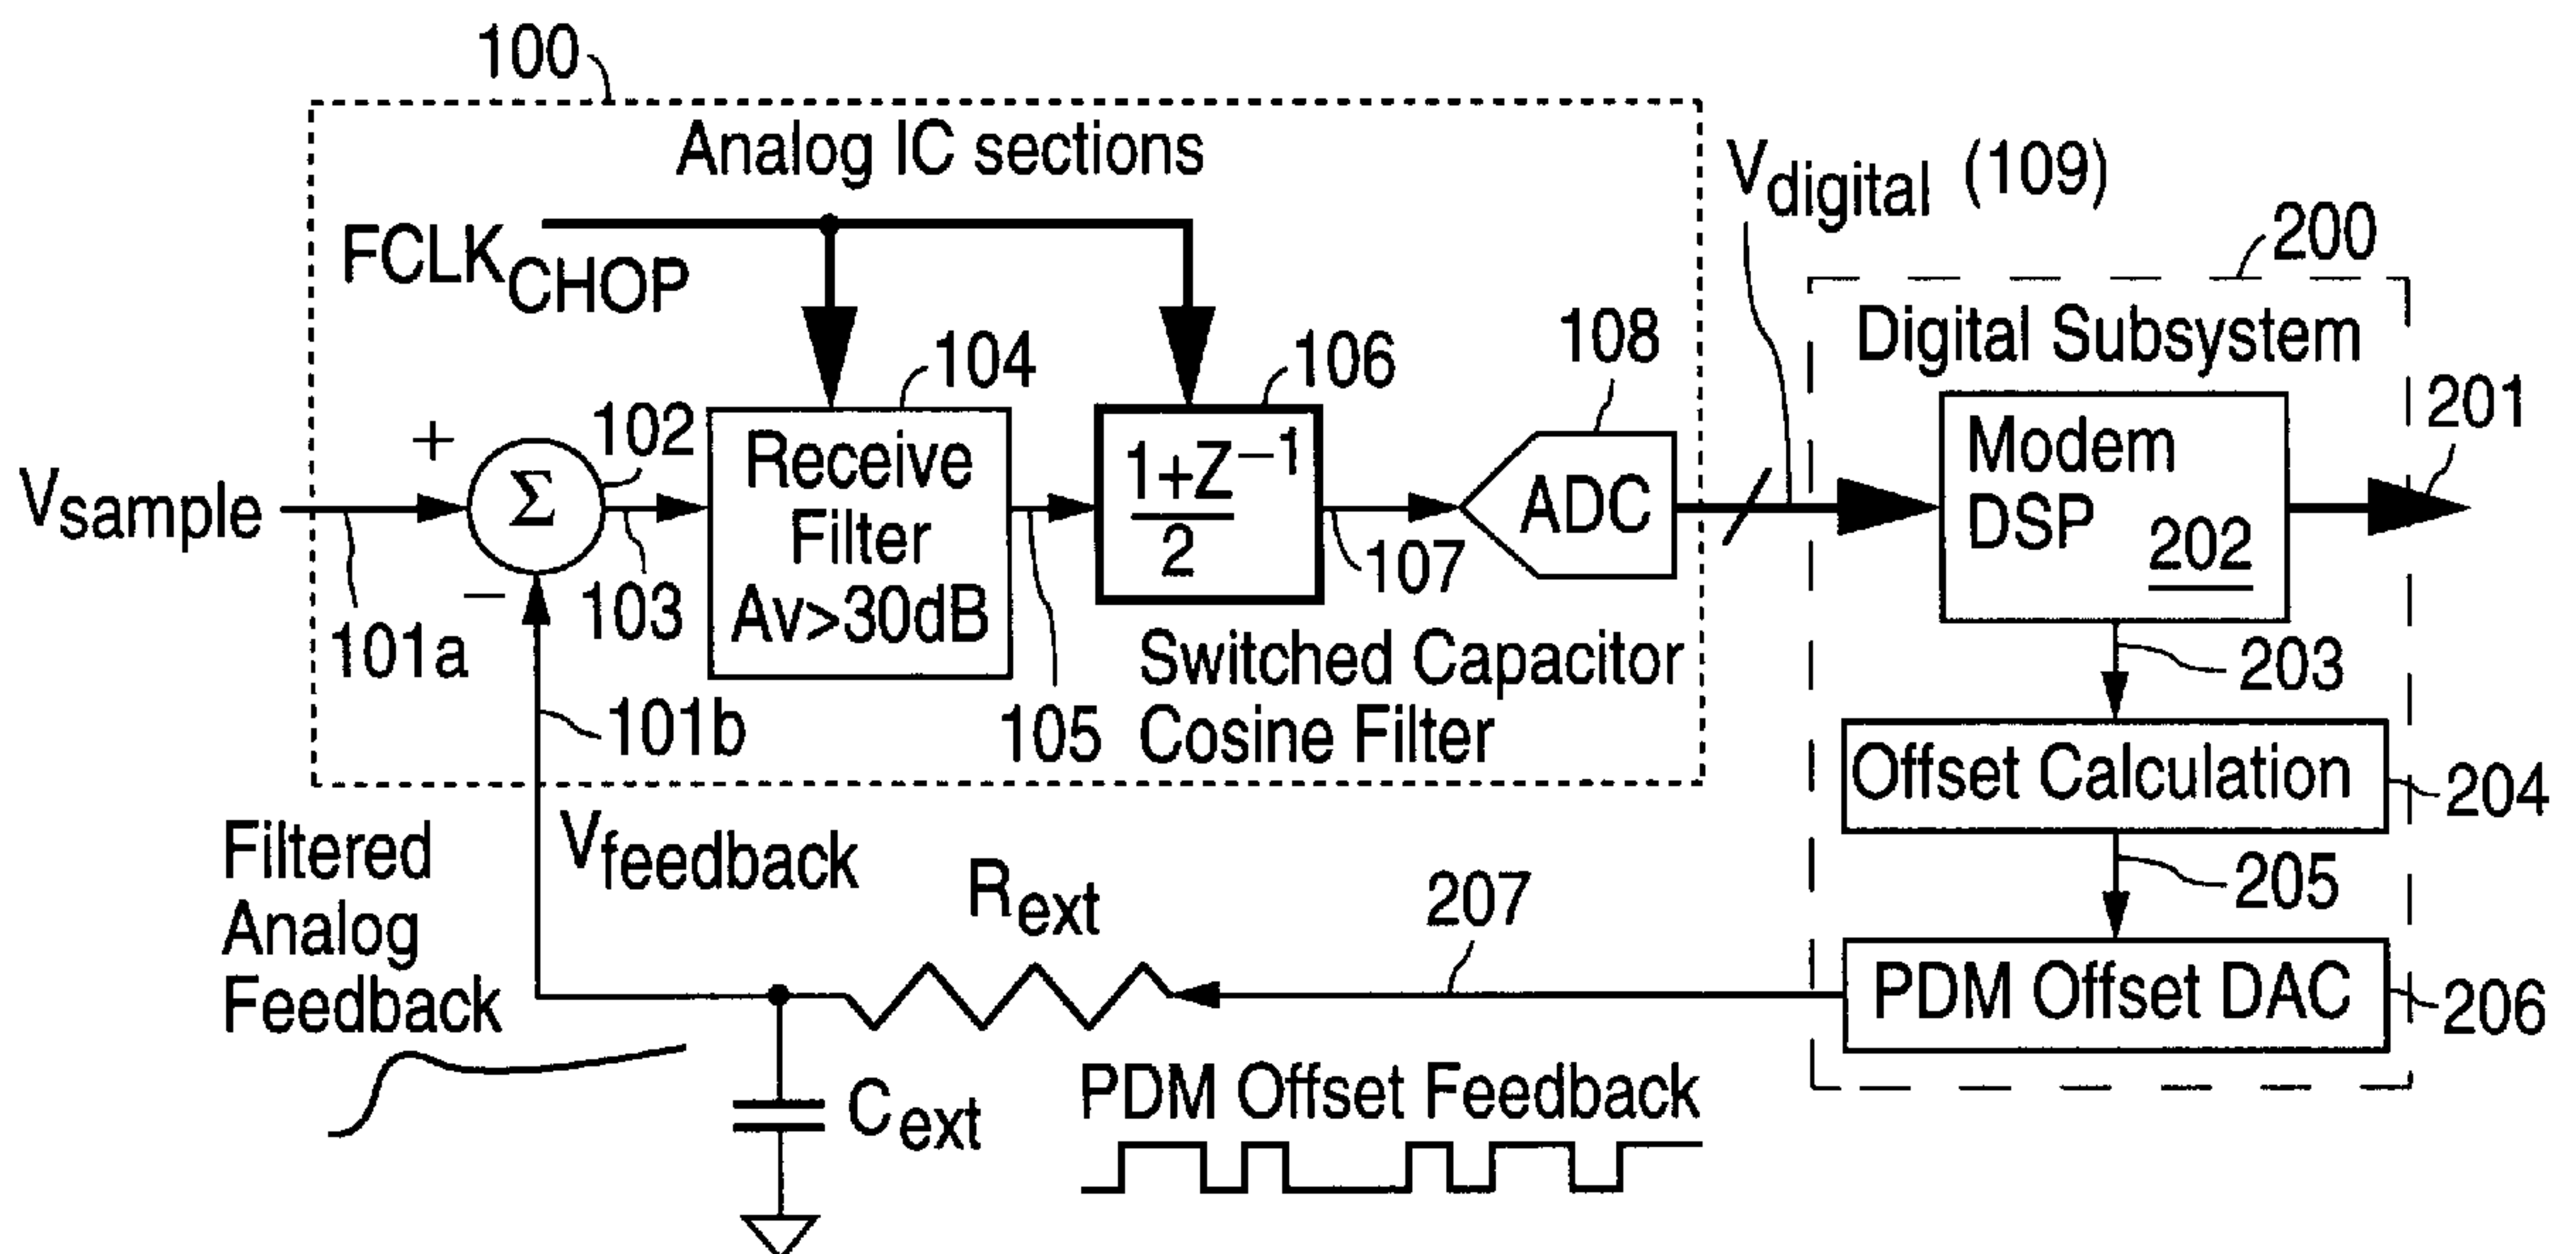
100

Analog IC sections

$FCLK_{CHOP}$

$V_{digital}$ (109)

200

Digital Subsystem

104

106

108

201

$V_{sample}$

+

$\Sigma$

102

Receive Filter Av>30dB

$\frac{1+Z^{-1}}{2}$

ADC

Modem DSP 202

103

107

−

101a

Switched Capacitor Cosine Filter

203

101b

105

Offset Calculation

204

Filtered Analog Feedback

$V_{feedback}$

$R_{ext}$

207

205

PDM Offset DAC

206

$C_{ext}$

PDM Offset Feedback